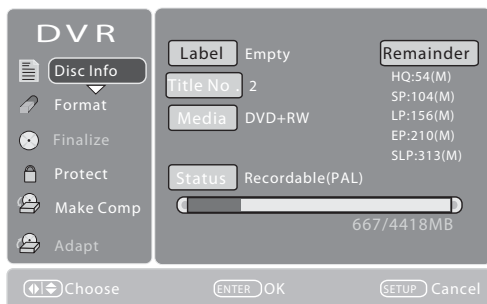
DVR

Disc Info

Format

Finalize

Protect

Make Comp

Adapt

Label Empty

Title No . 2

Media DVD+RW

Status Recordable(PAL)

Remainder

HQ:54(M)

SP:104(M)

LP:156(M)

EP:210(M)

SLP:313(M)

667/4418MB

Choose ENTER OK SETUP Cancel